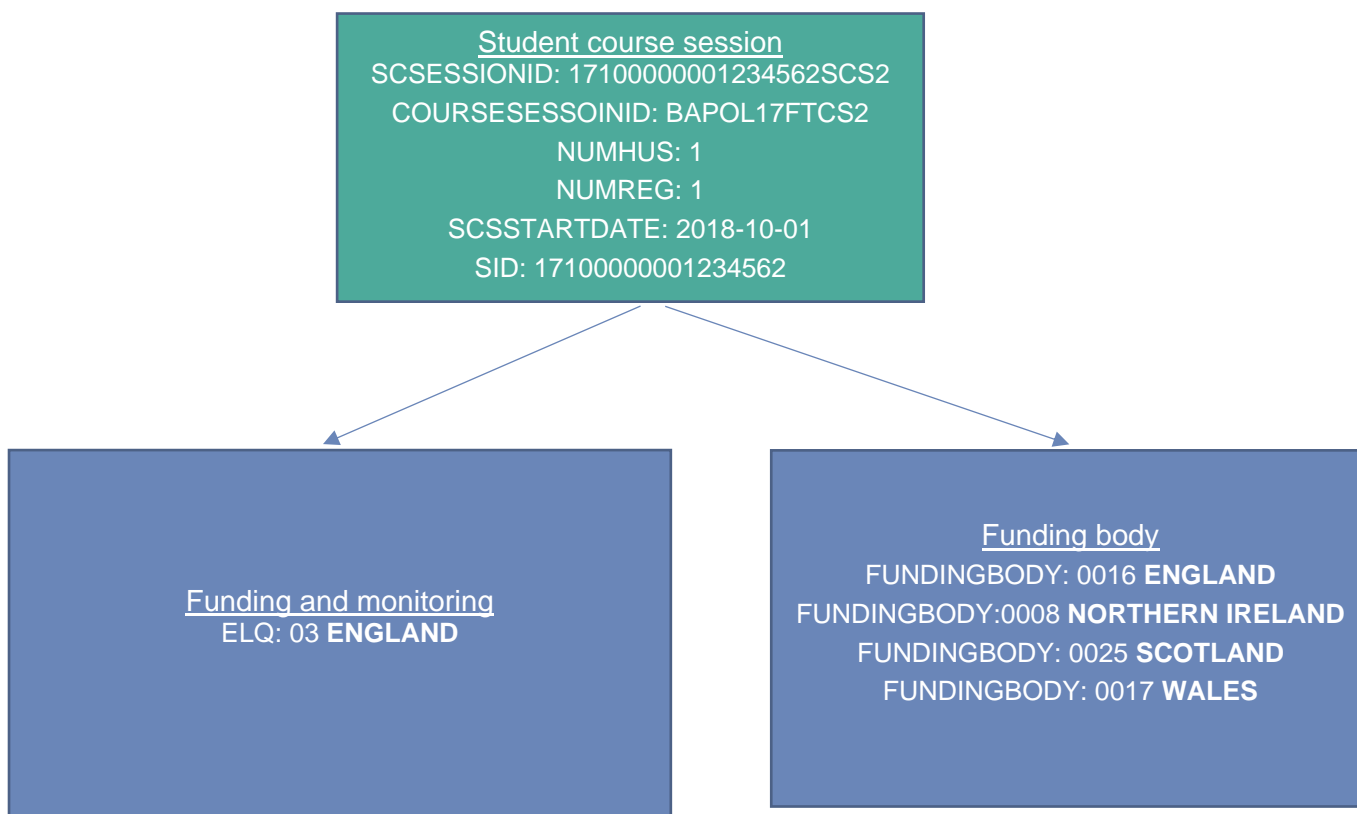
Student course session
SCSESSIONID: 17100000001234562SCS2
COURSESESSOINID: BAPOL17FTCS2
NUMHUS: 1
NUMREG: 1
SCSSTARTDATE: 2018-10-01
SID: 17100000001234562

Funding and monitoring
ELQ: 03 **ENGLAND**

Funding body
FUNDINGBODY: 0016 **ENGLAND**
FUNDINGBODY:0008 **NORTHERN IRELAND**
FUNDINGBODY: 0025 **SCOTLAND**
FUNDINGBODY: 0017 **WALES**